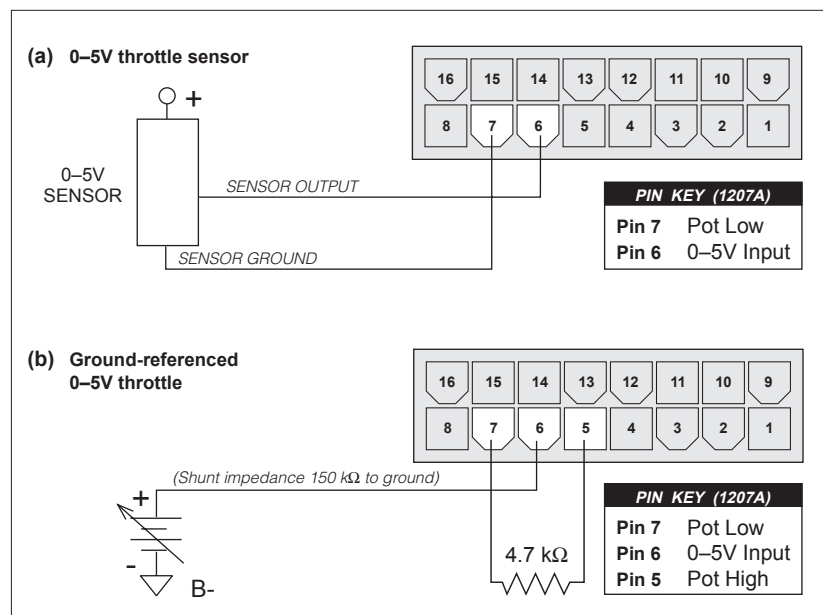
(a) 0–5V throttle sensor

+

0–5V SENSOR

SENSOR OUTPUT

SENSOR GROUND

| 16 | 15 | 14 | 13 | 12 | 11 | 10 | 9 |
|---|---|---|---|---|---|---|---|
| 8 | 7 | 6 | 5 | 4 | 3 | 2 | 1 |

| PIN KEY (1207A) | |
|---|---|
| Pin 7 | Pot Low |
| Pin 6 | 0–5V Input |

(b) Ground-referenced 0–5V throttle

(Shunt impedance 150 k$\Omega$ to ground)

+

-

B-

4.7 k$\Omega$

| 16 | 15 | 14 | 13 | 12 | 11 | 10 | 9 |
|---|---|---|---|---|---|---|---|
| 8 | 7 | 6 | 5 | 4 | 3 | 2 | 1 |

| PIN KEY (1207A) | |
|---|---|
| Pin 7 | Pot Low |
| Pin 6 | 0–5V Input |
| Pin 5 | Pot High |